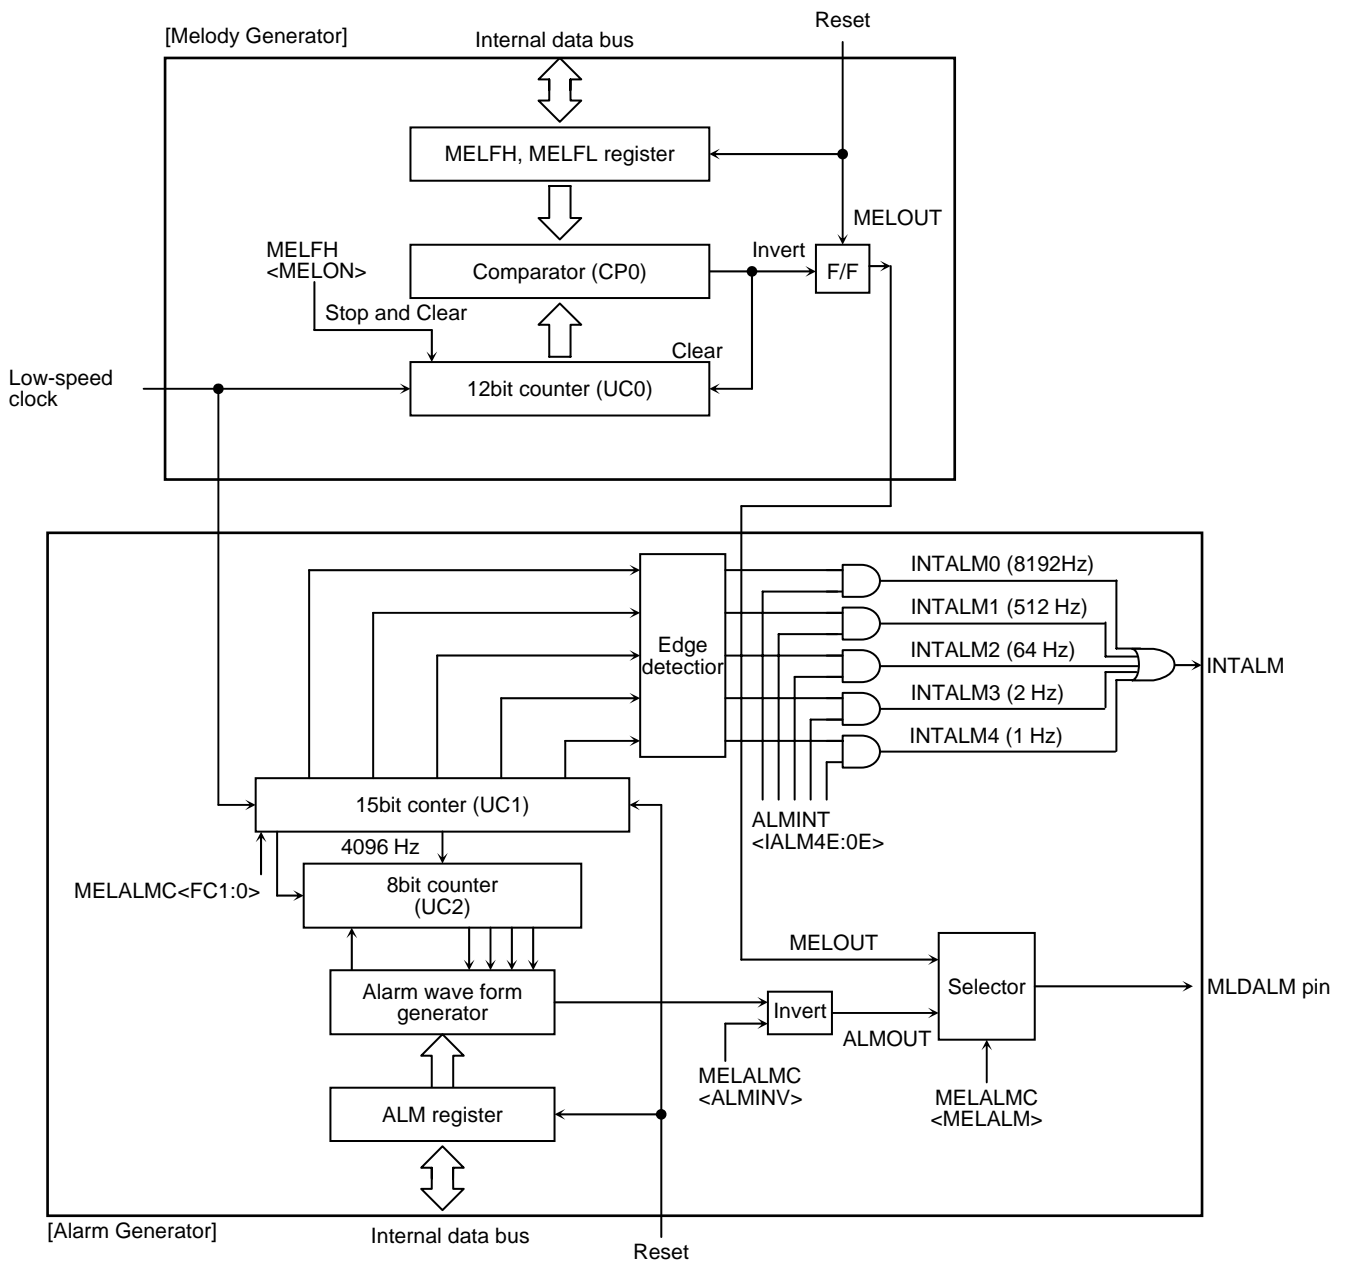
[Melody Generator]

Internal data bus

Reset

MELFH, MELFL register

MELOUT

MELFH
<MELON>

Comparator (CP0)

Invert

F/F

Stop and Clear

Clear

Low-speed clock

12bit counter (UC0)

Edge detection

INTALM0 (8192Hz)

INTALM1 (512 Hz)

INTALM2 (64 Hz)

INTALM3 (2 Hz)

INTALM4 (1 Hz)

INTALM

15bit conter (UC1)

ALMINT
<IALM4E:0E>

4096 Hz

MELALMC<FC1:0>

8bit counter
(UC2)

MELOUT

Selector

MLDALM pin

Alarm wave form generator

Invert

ALMOUT

MELALMC
<ALMINV>

MELALMC
<MELALM>

ALM register

[Alarm Generator]

Internal data bus

Reset